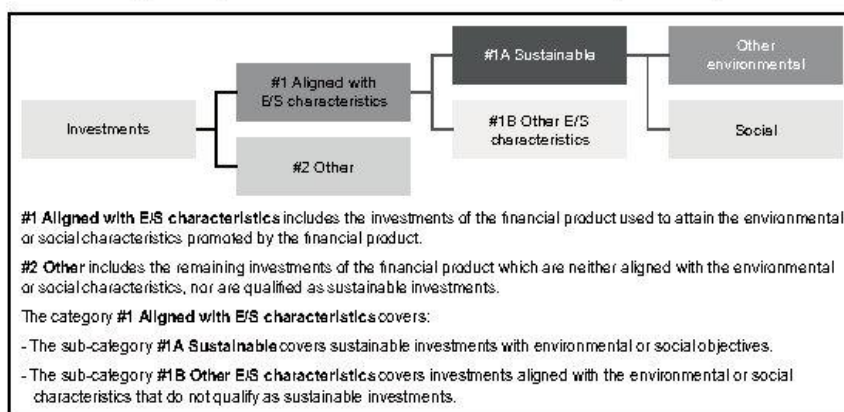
Investments

#1 Aligned with E/S characteristics

#2 Other

#1A Sustainable

#1B Other E/S characteristics

Other environmental

Social

#1 Aligned with E/S characteristics includes the investments of the financial product used to attain the environmental or social characteristics promoted by the financial product.

#2 Other includes the remaining investments of the financial product which are neither aligned with the environmental or social characteristics, nor are qualified as sustainable investments.

The category #1 Aligned with E/S characteristics covers:

- The sub-category #1A Sustainable covers sustainable investments with environmental or social objectives.

- The sub-category #1B Other E/S characteristics covers investments aligned with the environmental or social characteristics that do not qualify as sustainable investments.